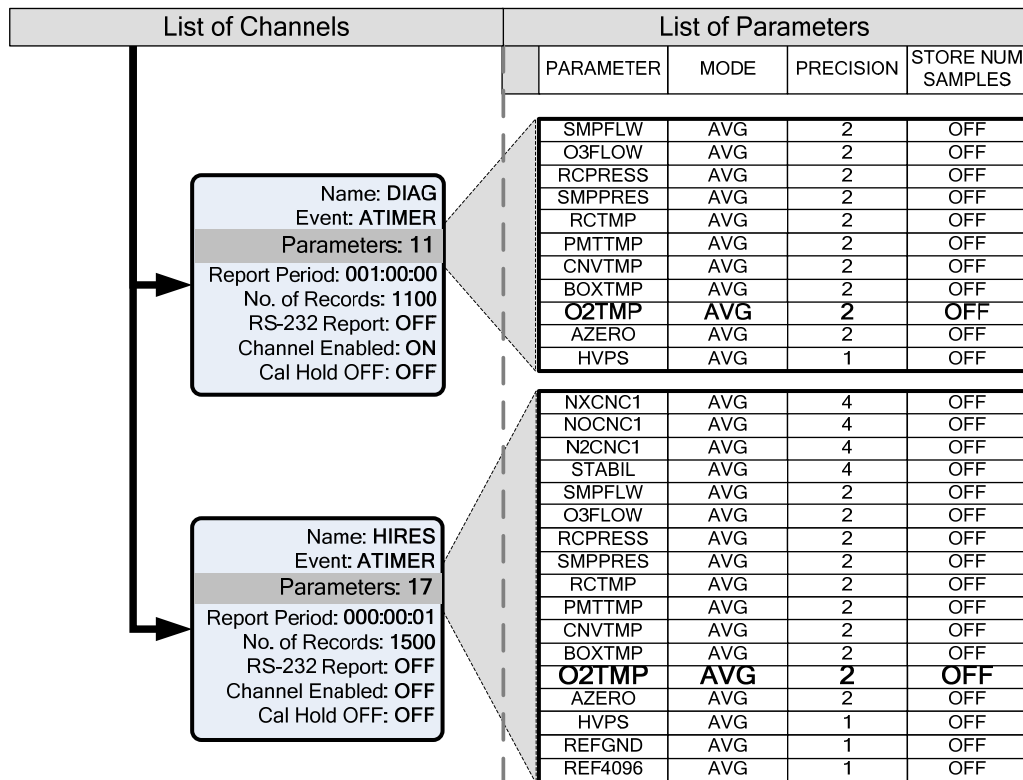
List of Channels

List of Parameters

| PARAMETER | MODE | PRECISION | STORE NUM SAMPLES |
|---|---|---|---|

Name: DIAG
Event: ATIMER
Parameters: 11
Report Period: 001:00:00
No. of Records: 1100
RS-232 Report: OFF
Channel Enabled: ON
Cal Hold OFF: OFF

| | | | |
|---|---|---|---|
| SMPFLW | AVG | 2 | OFF |
| O3FLOW | AVG | 2 | OFF |
| RCPRESS | AVG | 2 | OFF |
| SMPPRES | AVG | 2 | OFF |
| RCTMP | AVG | 2 | OFF |
| PMTTMP | AVG | 2 | OFF |
| CNVTMP | AVG | 2 | OFF |
| BOXTMP | AVG | 2 | OFF |
| O2TMP | AVG | 2 | OFF |
| AZERO | AVG | 2 | OFF |
| HVPS | AVG | 1 | OFF |

Name: HIRES
Event: ATIMER
Parameters: 17
Report Period: 000:00:01
No. of Records: 1500
RS-232 Report: OFF
Channel Enabled: OFF
Cal Hold OFF: OFF

| | | | |
|---|---|---|---|
| NXCNC1 | AVG | 4 | OFF |
| NOCNC1 | AVG | 4 | OFF |
| N2CNC1 | AVG | 4 | OFF |
| STABIL | AVG | 4 | OFF |
| SMPFLW | AVG | 2 | OFF |
| O3FLOW | AVG | 2 | OFF |
| RCPRESS | AVG | 2 | OFF |
| SMPPRES | AVG | 2 | OFF |
| RCTMP | AVG | 2 | OFF |
| PMTTMP | AVG | 2 | OFF |
| CNVTMP | AVG | 2 | OFF |
| BOXTMP | AVG | 2 | OFF |
| O2TMP | AVG | 2 | OFF |
| AZERO | AVG | 2 | OFF |
| HVPS | AVG | 1 | OFF |
| REFGND | AVG | 1 | OFF |
| REF4096 | AVG | 1 | OFF |